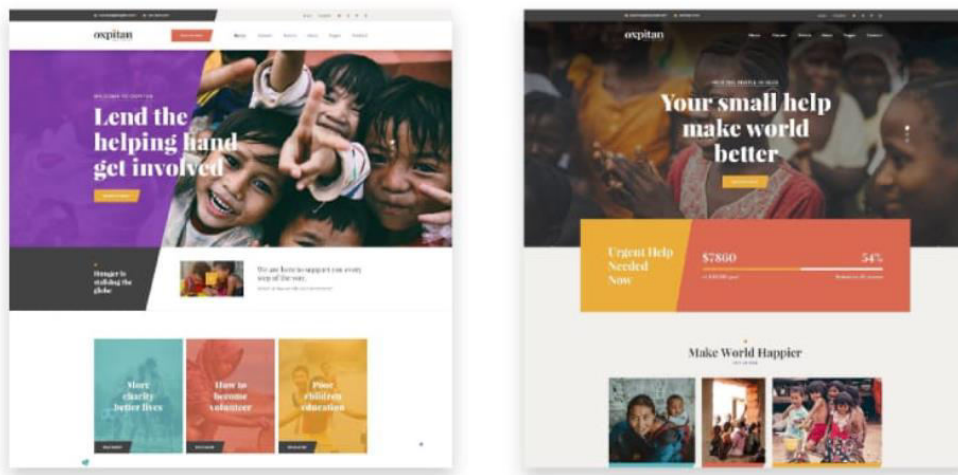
oxpitan

WELCOME TO OXPITAN

Lend the helping hand get involved

Hunger is stalking the globe

We are here to support you every step of the way.

More charity better lives

How to become volunteer

Poor childrens education

oxpitan

Your small help make world better

Urgent Help Needed Now

$7860

54%

Make World Happier